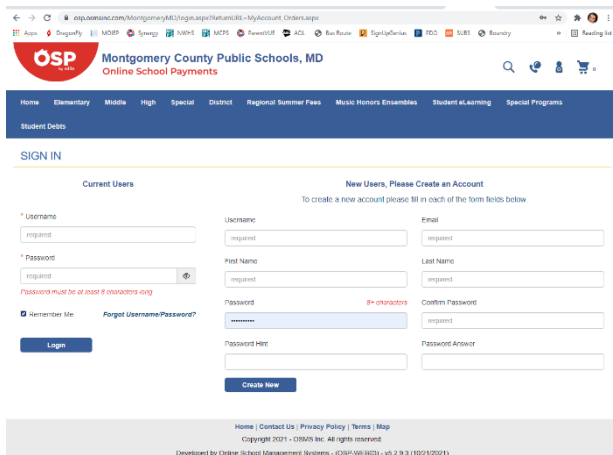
osp.osmsinc.com/MontgomeryMD/login.aspx?ReturnURL=MyAccount_Orders.aspx

Apps DragonFly MOIEP Synergy NWHS MCPS ParentVUE ACE Bus Route SignUpGenius PDQ SUB1 Boundry Reading list

OSP

Montgomery County Public Schools, MD
Online School Payments

Home Elementary Middle High Special District Regional Summer Fees Music Honors Ensembles Student eLearning Special Programs Student Debts

SIGN IN

Current Users

* Username
required

* Password
required

Password must be at least 8 characters long

Remember Me Forgot Username/Password?

Login

New Users, Please Create an Account

To create a new account please fill in each of the form fields below

Username
required

Email
required

First Name
required

Last Name
required

Password 8+ characters
••••••••••

Confirm Password
required

Password Hint

Password Answer

Create New

Home | Contact Us | Privacy Policy | Terms | Map

Copyright 2021 - OSMS Inc. All rights reserved.

Developed by Online School Management Systems - (OSP-WEB03) - v5.2.9.3 (10/21/2021)